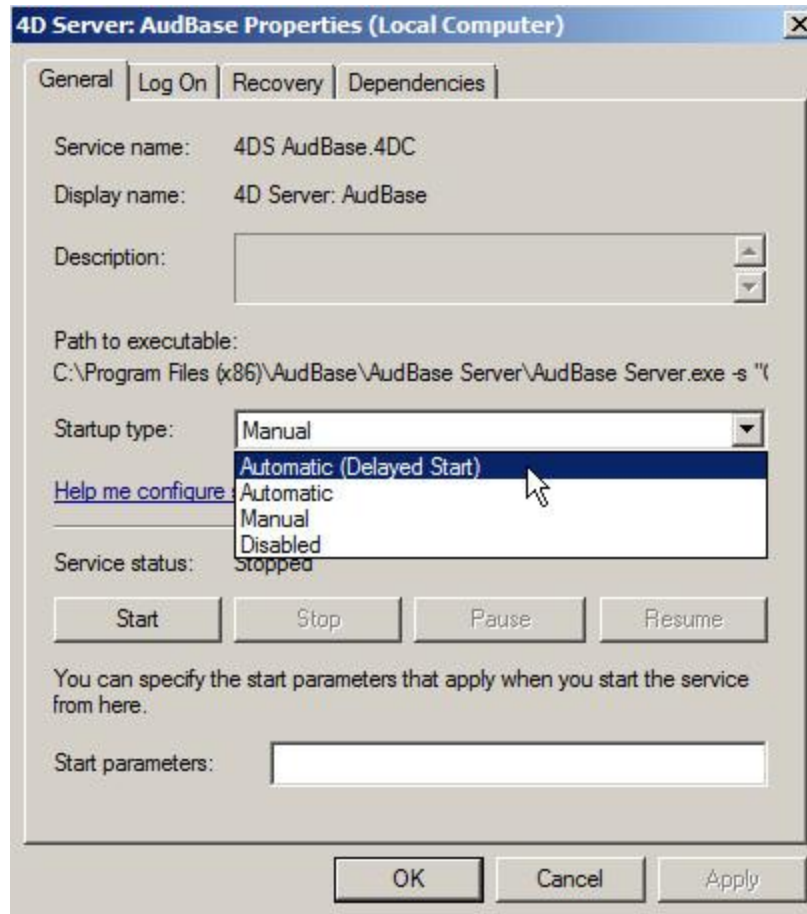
4D Server: AudBase Properties (Local Computer)

General | Log On | Recovery | Dependencies

Service name: 4DS AudBase.4DC

Display name: 4D Server: AudBase

Description:

Path to executable:
C:\Program Files (x86)\AudBase\AudBase Server\AudBase Server.exe -s "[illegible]

Startup type: Manual

Automatic (Delayed Start)
Automatic
Manual
Disabled

Help me configure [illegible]

Service status: Stopped

Start | Stop | Pause | Resume

You can specify the start parameters that apply when you start the service from here.

Start parameters:

OK | Cancel | Apply